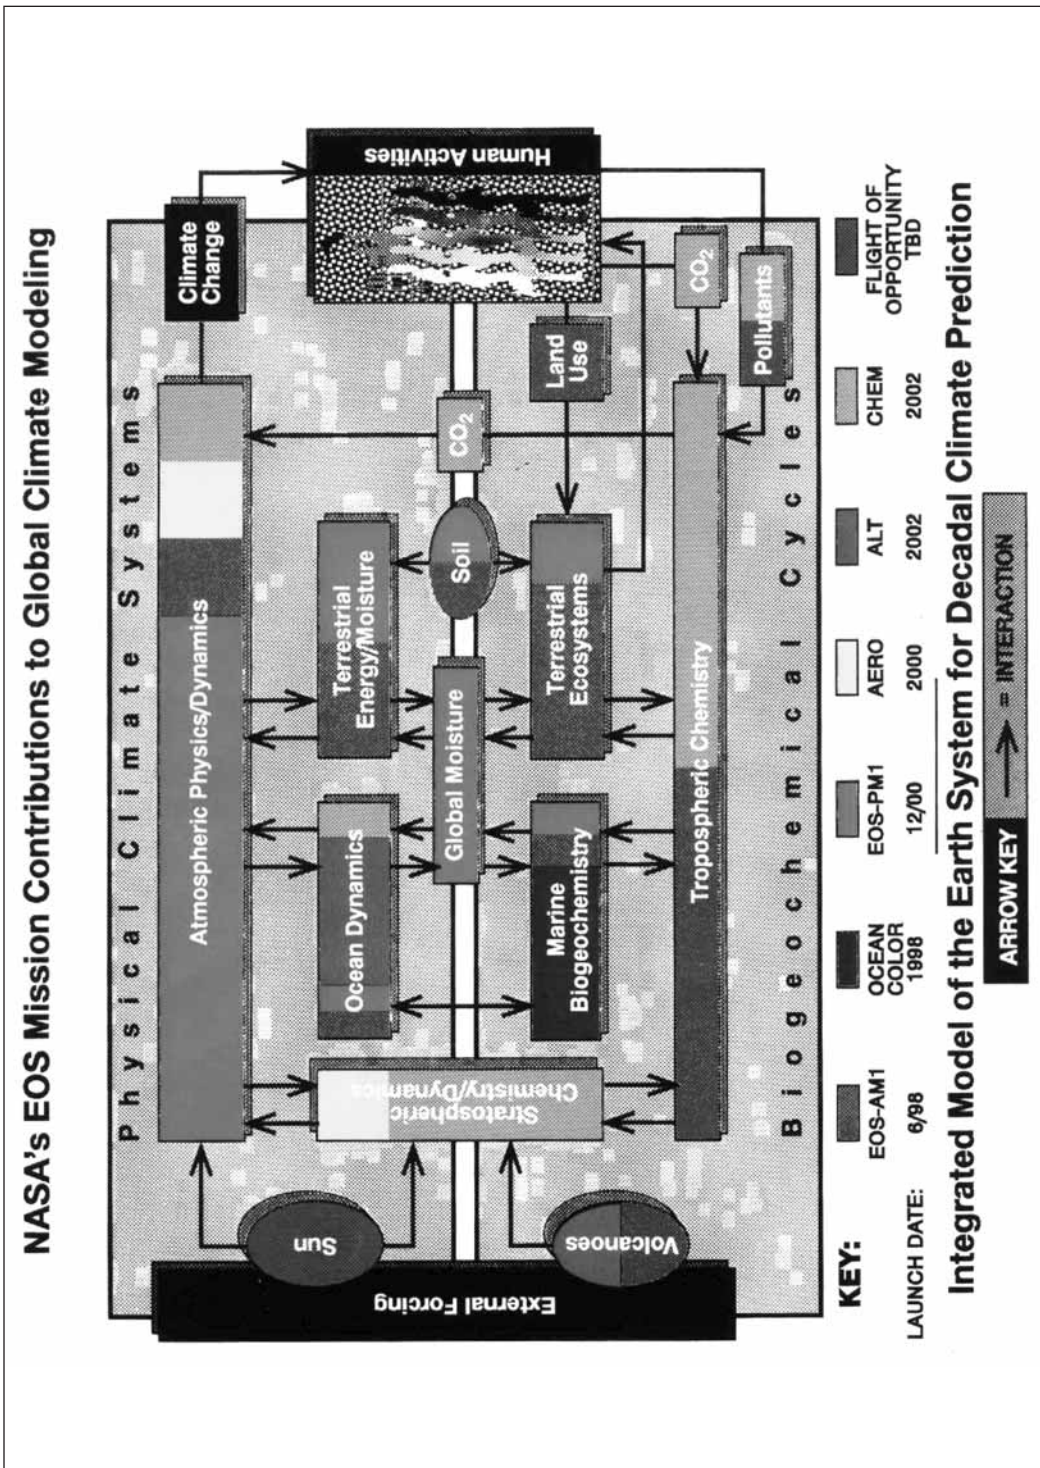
NASA's EOS Mission Contributions to Global Climate Modeling

Physical Climate Systems

External Forcing

Sun

Volcanoes

Stratospheric Chemistry/Dynamics

Atmospheric Physics/Dynamics

Ocean Dynamics

Terrestrial Energy/Moisture

Global Moisture

Soil

$CO_2$

Climate Change

Human Activities

Land Use

Marine Biogeochemistry

Terrestrial Ecosystems

Tropospheric Chemistry

$CO_2$

Pollutants

Biogeochemical Cycles

KEY:

LAUNCH DATE:

| EOS-AM1 | OCEAN COLOR | EOS-PM1 | AERO | ALT | CHEM | FLIGHT OF OPPORTUNITY TBD |
|---|---|---|---|---|---|---|
| 6/98 | 1998 | 12/00 | 2000 | 2002 | 2002 | |

ARROW KEY = INTERACTION

Integrated Model of the Earth System for Decadal Climate Prediction